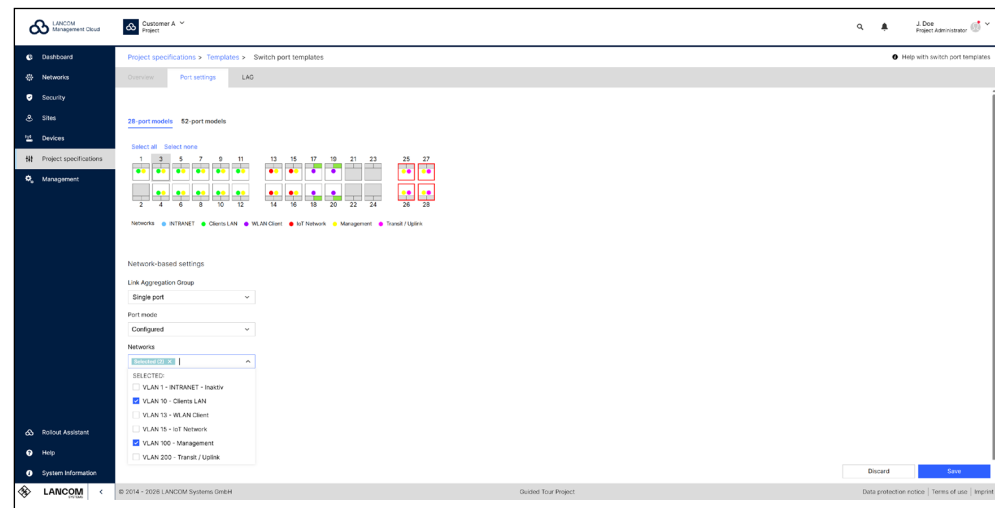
LANCOM Management Cloud

Customer A
Project

J. Doe
Project Administrator

Dashboard
Networks
Security
Sites
Devices
Project specifications
Management

Project specifications > Templates > Switch port templates

Help with switch port templates

Overview
Port settings
LAG

28-port models
52-port models

Select all
Select none

1 3 5 7 9 11 13 15 17 19 21 23 25 27

2 4 6 8 10 12 14 16 18 20 22 24 26 28

Networks: INTRANET, Clients LAN, WLAN Client, IoT Network, Management, Transit / Uplink

Network-based settings

Link Aggregation Group
Single port

Port mode
Configured

Networks
Selected (2)

SELECTED:
VLAN 1 - INTRANET - Inaktiv
VLAN 10 - Clients LAN
VLAN 13 - WLAN Client
VLAN 15 - IoT Network
VLAN 100 - Management
VLAN 200 - Transit / Uplink

Rollout Assistant
Help
System Information

Discard
Save

LANCOM SYSTEMS
© 2014 - 2028 LANCOM Systems GmbH
Guided Tour Project
Data protection notice | Terms of use | Imprint